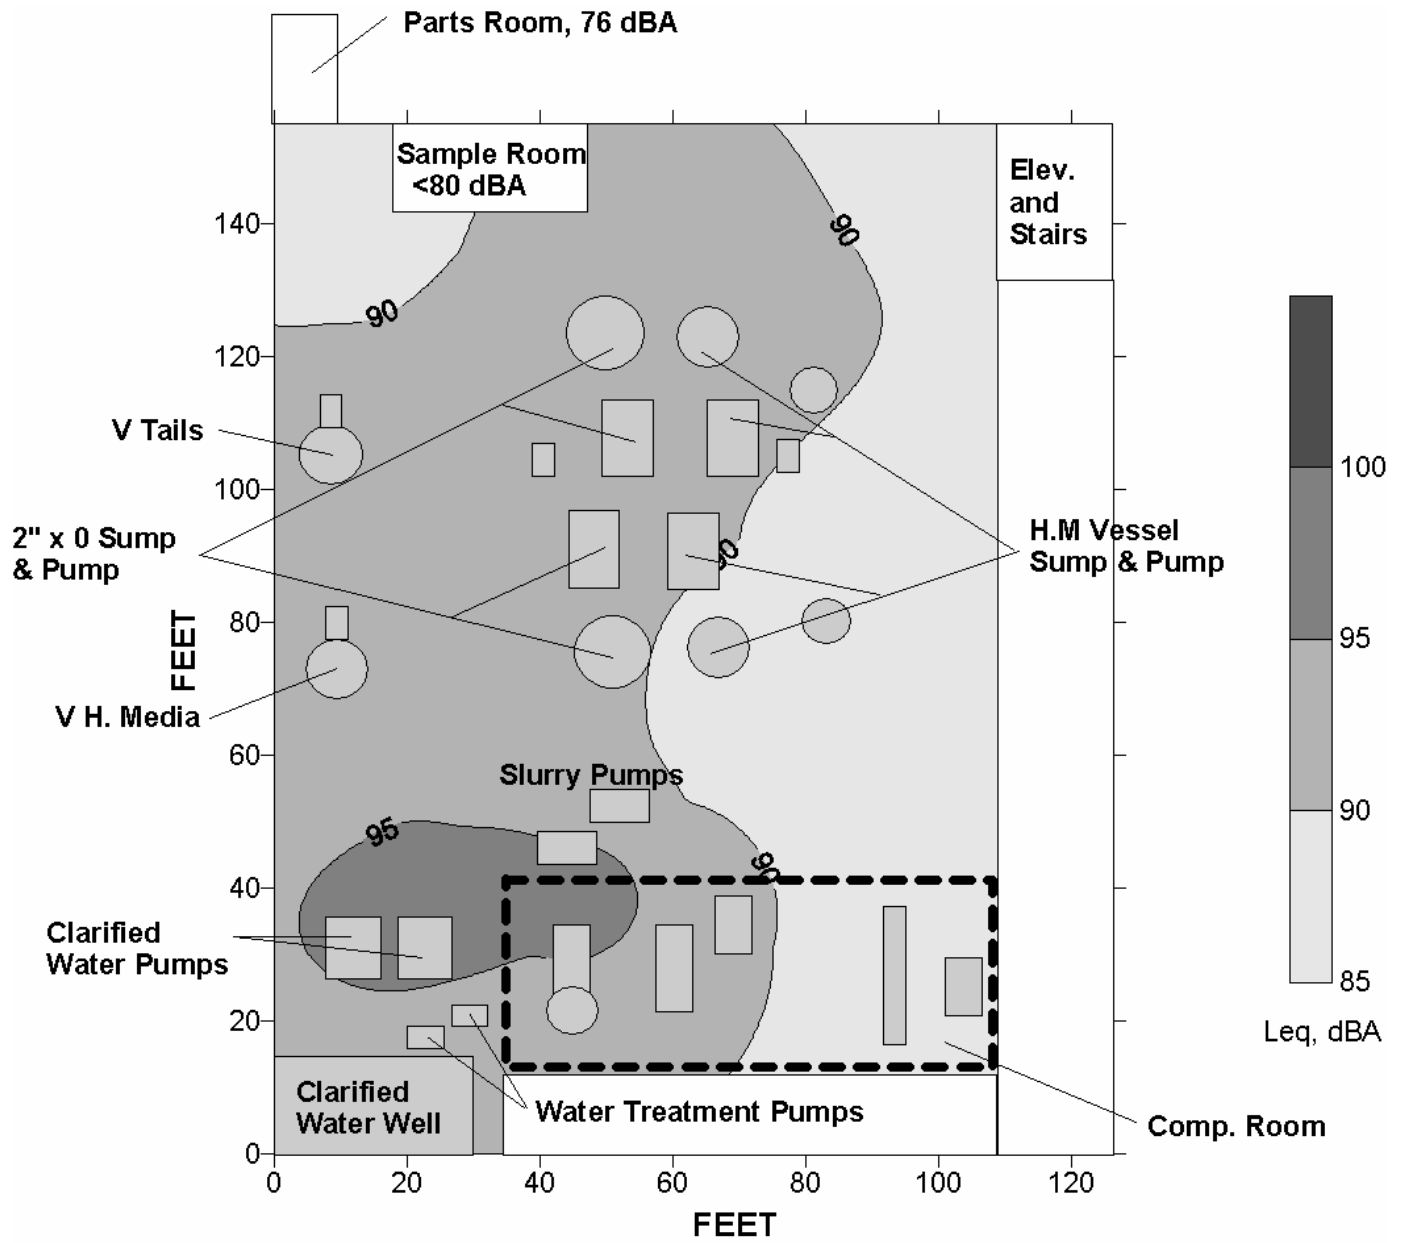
Parts Room, 76 dBA

Sample Room <80 dBA

Elev. and Stairs

90

90

90

95

90

V Tails

2" x 0 Sump & Pump

H.M Vessel Sump & Pump

V H. Media

Slurry Pumps

Clarified Water Pumps

Clarified Water Well

Water Treatment Pumps

Comp. Room

FEET

140

120

100

80

60

40

20

0

0 20 40 60 80 100 120

FEET

100

95

90

85

Leq, dBA